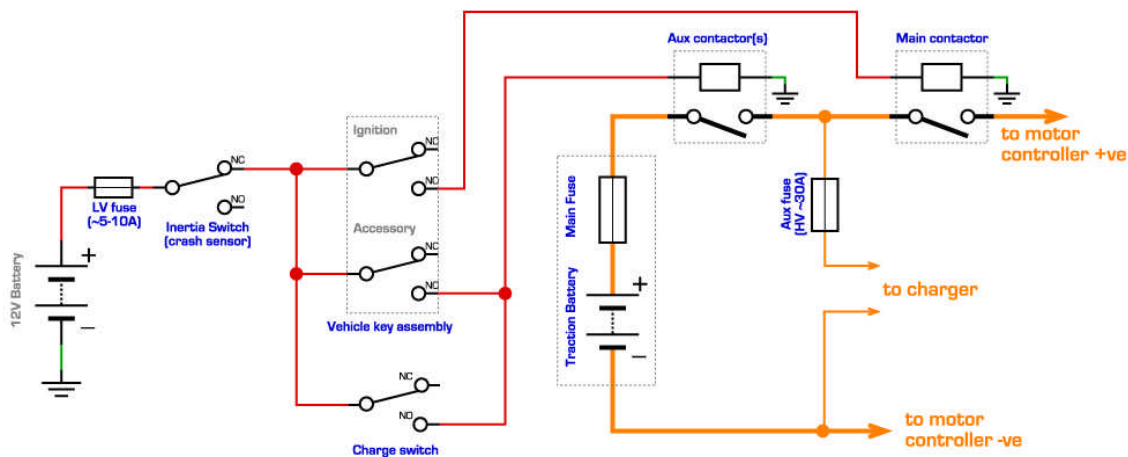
Aux contactor(s)

Main contactor

to motor controller +ve

Ignition

NC

NO

NC

NO

LV fuse (~5-10A)

Inertia Switch (crash sensor)

Main Fuse

Aux fuse (HV ~30A)

Accessory

NC

NO

12V Battery

+

–

Traction Battery

+

–

to charger

Vehicle key assembly

NC

NO

Charge switch

to motor controller -ve